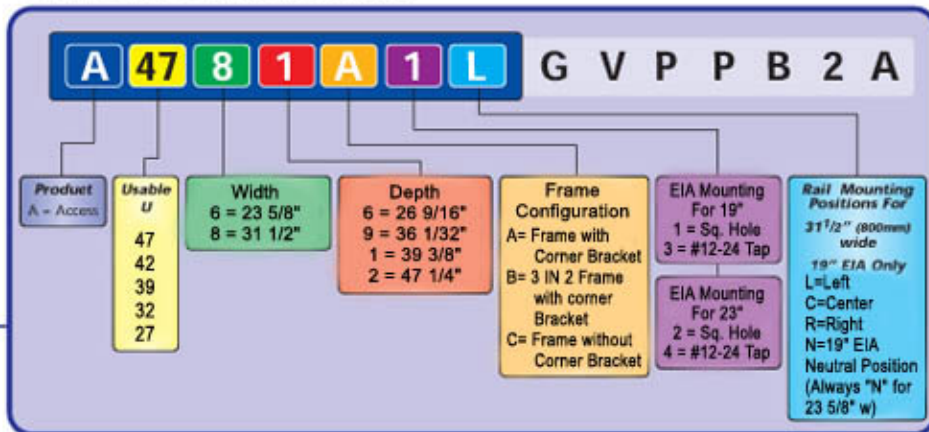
A 47 8 1 A 1 L G V P P B 2 A

Product
A = Access

Usable U
47
42
39
32
27

Width
6 = 23 5/8"
8 = 31 1/2"

Depth
6 = 26 9/16"
9 = 36 1/32"
1 = 39 3/8"
2 = 47 1/4"

Frame Configuration
A= Frame with Corner Bracket
B= 3 IN 2 Frame with corner Bracket
C= Frame without Corner Bracket

EIA Mounting For 19"
1 = Sq. Hole
3 = #12-24 Tap

EIA Mounting For 23"
2 = Sq. Hole
4 = #12-24 Tap

Rail Mounting Positions For
$31^1/2$" (800mm) wide
19" EIA Only
L=Left
C=Center
R=Right
N=19" EIA Neutral Position
(Always "N" for 23 5/8" w)